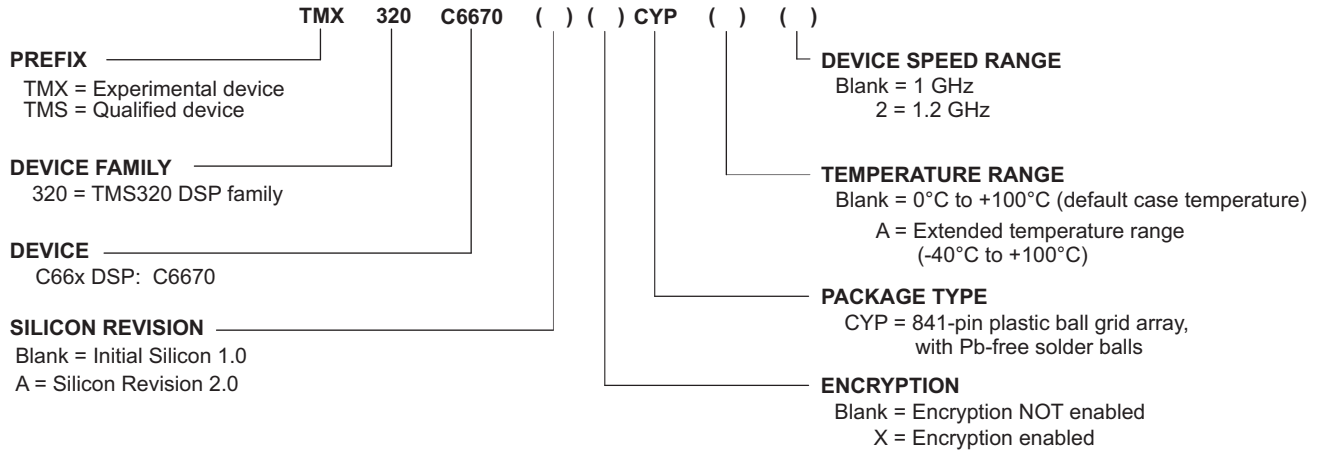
TMX 320 C6670 ( ) ( ) CYP ( ) ( )

PREFIX
TMX = Experimental device
TMS = Qualified device

DEVICE FAMILY
320 = TMS320 DSP family

DEVICE
C66x DSP: C6670

SILICON REVISION
Blank = Initial Silicon 1.0
A = Silicon Revision 2.0

DEVICE SPEED RANGE
Blank = 1 GHz
2 = 1.2 GHz

TEMPERATURE RANGE
Blank = 0°C to +100°C (default case temperature)
A = Extended temperature range (-40°C to +100°C)

PACKAGE TYPE
CYP = 841-pin plastic ball grid array, with Pb-free solder balls

ENCRYPTION
Blank = Encryption NOT enabled
X = Encryption enabled